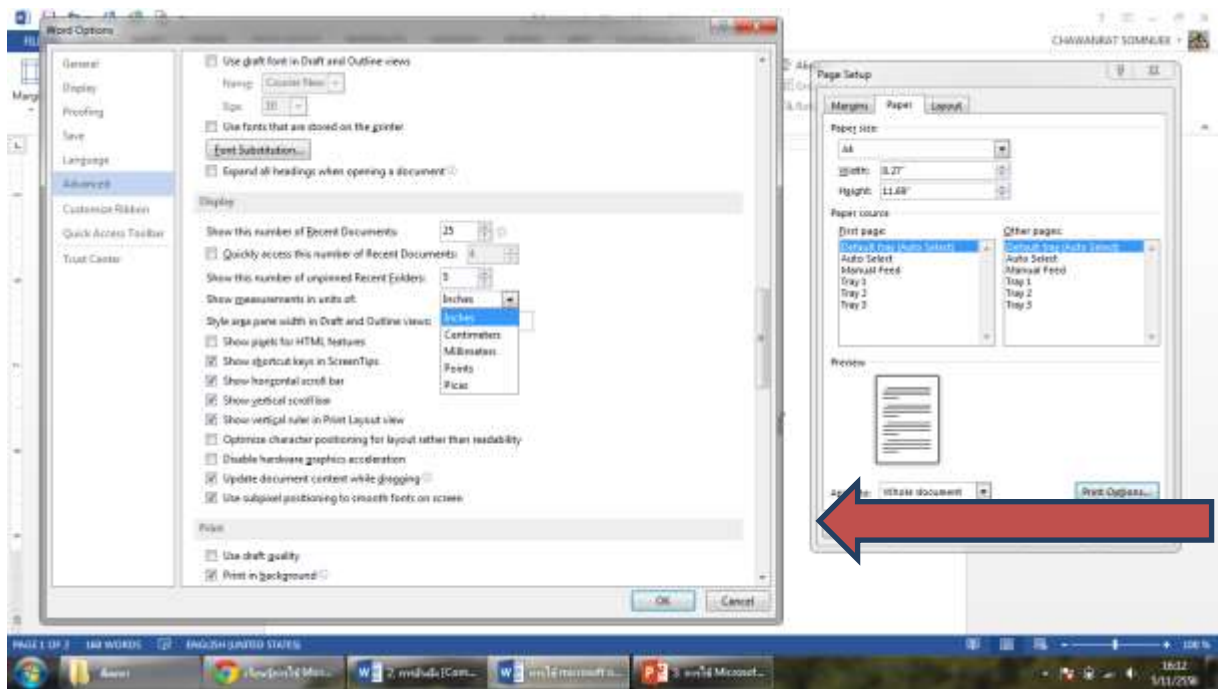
Word Options

General
Display
Proofing
Save
Language
Advanced
Customize Ribbon
Quick Access Toolbar
Trust Center

Use draft font in Draft and Outline views
Name: Courier New
Size: 10
Use fonts that are stored on the printer
Font Substitution...
Expand all headings when opening a document

Display
Show this number of Recent Documents: 25
Quickly access this number of Recent Documents: 4
Show this number of unpinned Recent Folders: 5
Show measurements in units of: Inches
Style area pane width in Draft and Outline views:
Inches
Centimeters
Millimeters
Points
Picas
Show pixels for HTML features
Show shortcut keys in ScreenTips
Show horizontal scroll bar
Show vertical scroll bar
Show vertical ruler in Print Layout view
Optimize character positioning for layout rather than readability
Disable hardware graphics acceleration
Update document content while dragging
Use subpixel positioning to smooth fonts on screen

Print
Use draft quality
Print in background

OK Cancel

Page Setup
Margins Paper Layout
Paper size:
A4
Width: 8.27"
Height: 11.69"
Paper source
First page:
Default tray (Auto Select)
Auto Select
Manual Feed
Tray 1
Tray 2
Tray 3
Other pages:
Default tray (Auto Select)
Auto Select
Manual Feed
Tray 1
Tray 2
Tray 3
Preview
Apply to: Whole document
Print Options...

CHAWANRAT SOMNUEK

PAGE 1 OF 2 148 WORDS ENGLISH (UNITED STATES) 100%
16:12
5/11/2556